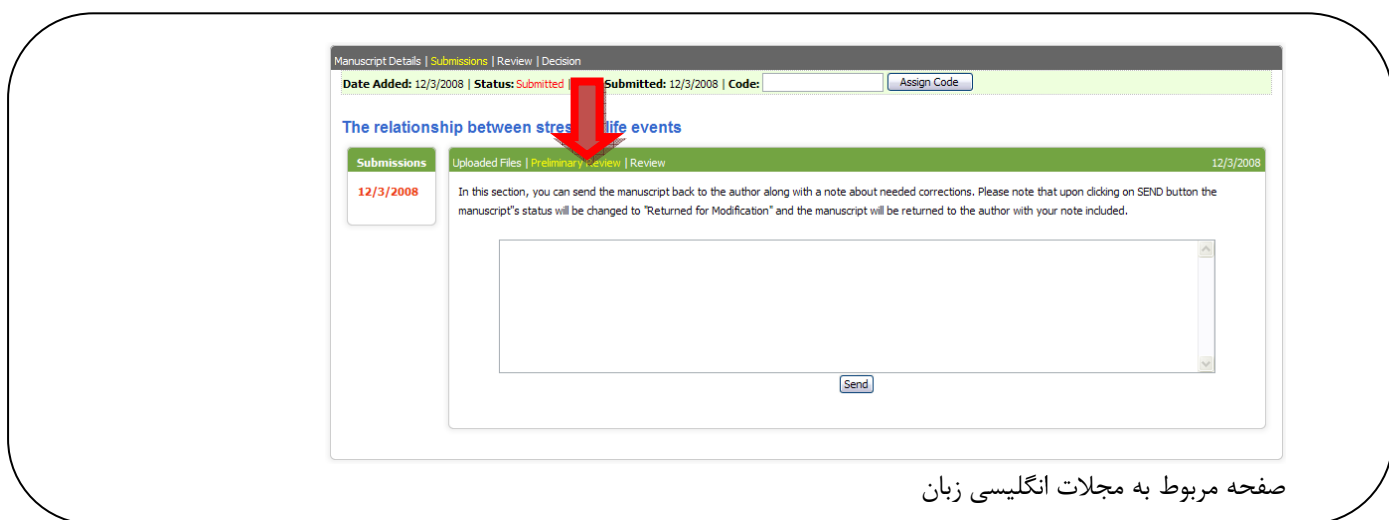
Manuscript Details | Submissions | Review | Decision

Date Added: 12/3/2008 | Status: Submitted | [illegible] Submitted: 12/3/2008 | Code: Assign Code

The relationship between stres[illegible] life events

Submissions

12/3/2008

Uploaded Files | Preliminary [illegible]eview | Review 12/3/2008

In this section, you can send the manuscript back to the author along with a note about needed corrections. Please note that upon clicking on SEND button the manuscript"s status will be changed to "Returned for Modification" and the manuscript will be returned to the author with your note included.

Send

صفحه مربوط به مجلات انگلیسی زبان